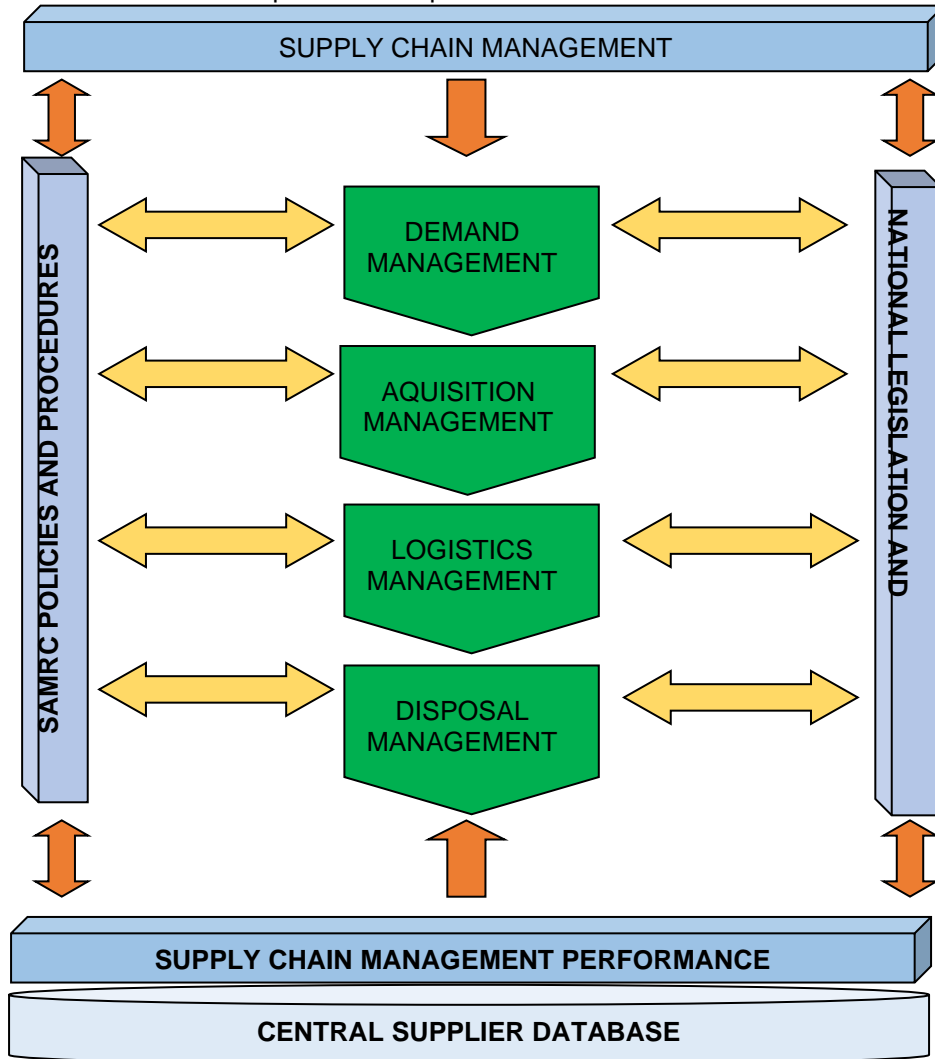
SUPPLY CHAIN MANAGEMENT

SAMRC POLICIES AND PROCEDURES

DEMAND MANAGEMENT

AQUISITION MANAGEMENT

LOGISTICS MANAGEMENT

DISPOSAL MANAGEMENT

NATIONAL LEGISLATION AND

SUPPLY CHAIN MANAGEMENT PERFORMANCE

CENTRAL SUPPLIER DATABASE